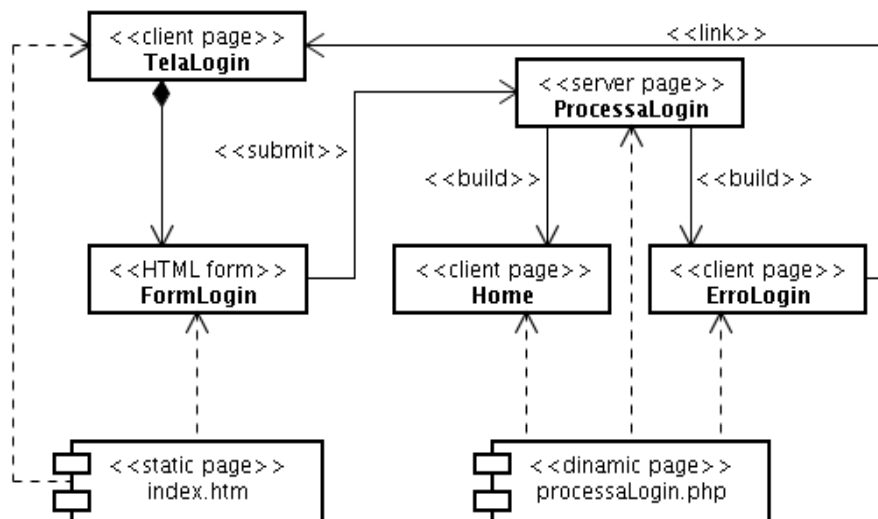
<<client page>>
TelaLogin

<<link>>

<<server page>>
ProcessaLogin

<<submit>>

<<build>>

<<build>>

<<HTML form>>
FormLogin

<<client page>>
Home

<<client page>>
ErroLogin

<<static page>>
index.htm

<<dinamic page>>
processaLogin.php